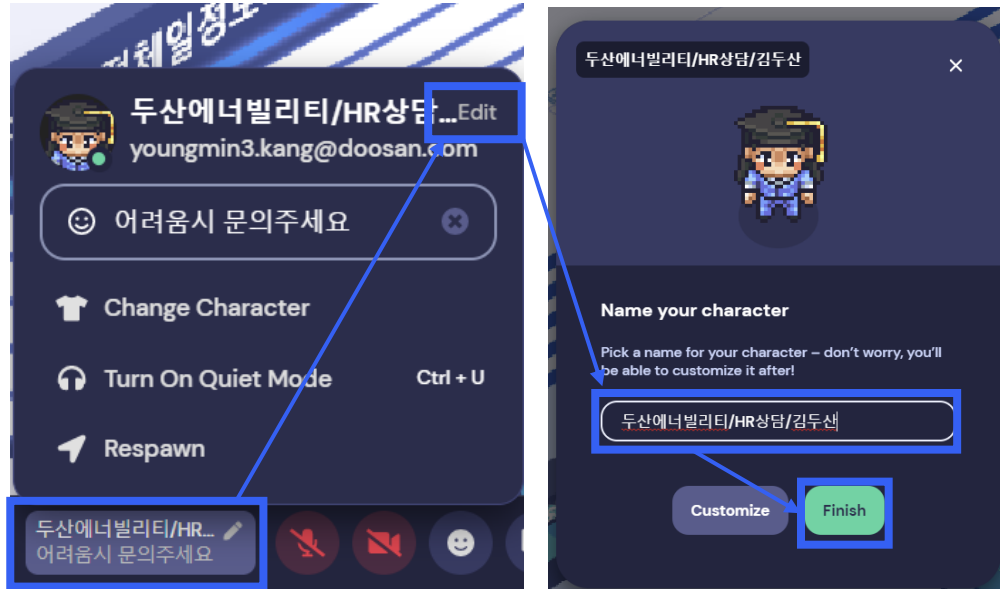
두산에너빌리티/HR상담... Edit
youngmin3.kang@doosan.com

어려움시 문의주세요

Change Character

Turn On Quiet Mode Ctrl + U

Respawn

두산에너빌리티/HR...
어려움시 문의주세요

두산에너빌리티/HR상담/김두산

Name your character

Pick a name for your character – don't worry, you'll be able to customize it after!

두산에너빌리티/HR상담/김두산

Customize

Finish